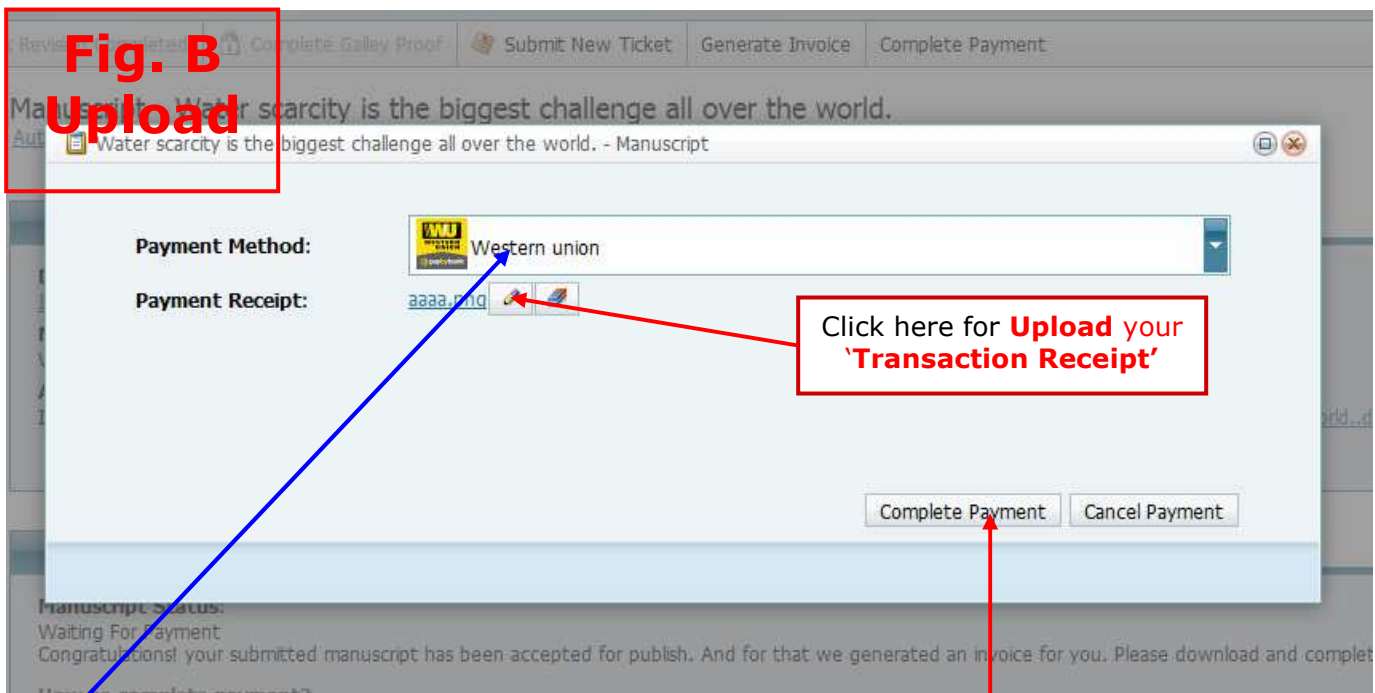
Fig. B
Upload

Revision Completed | Complete Galley Proof | Submit New Ticket | Generate Invoice | Complete Payment

Manuscript - Water scarcity is the biggest challenge all over the world.

Water scarcity is the biggest challenge all over the world. - Manuscript

Payment Method: Western union

Payment Receipt: aaaa.png

Click here for Upload your 'Transaction Receipt'

Complete Payment  Cancel Payment

Manuscript Status:
Waiting For Payment
Congratulations! your submitted manuscript has been accepted for publish. And for that we generated an invoice for you. Please download and complet

How to complete payment?